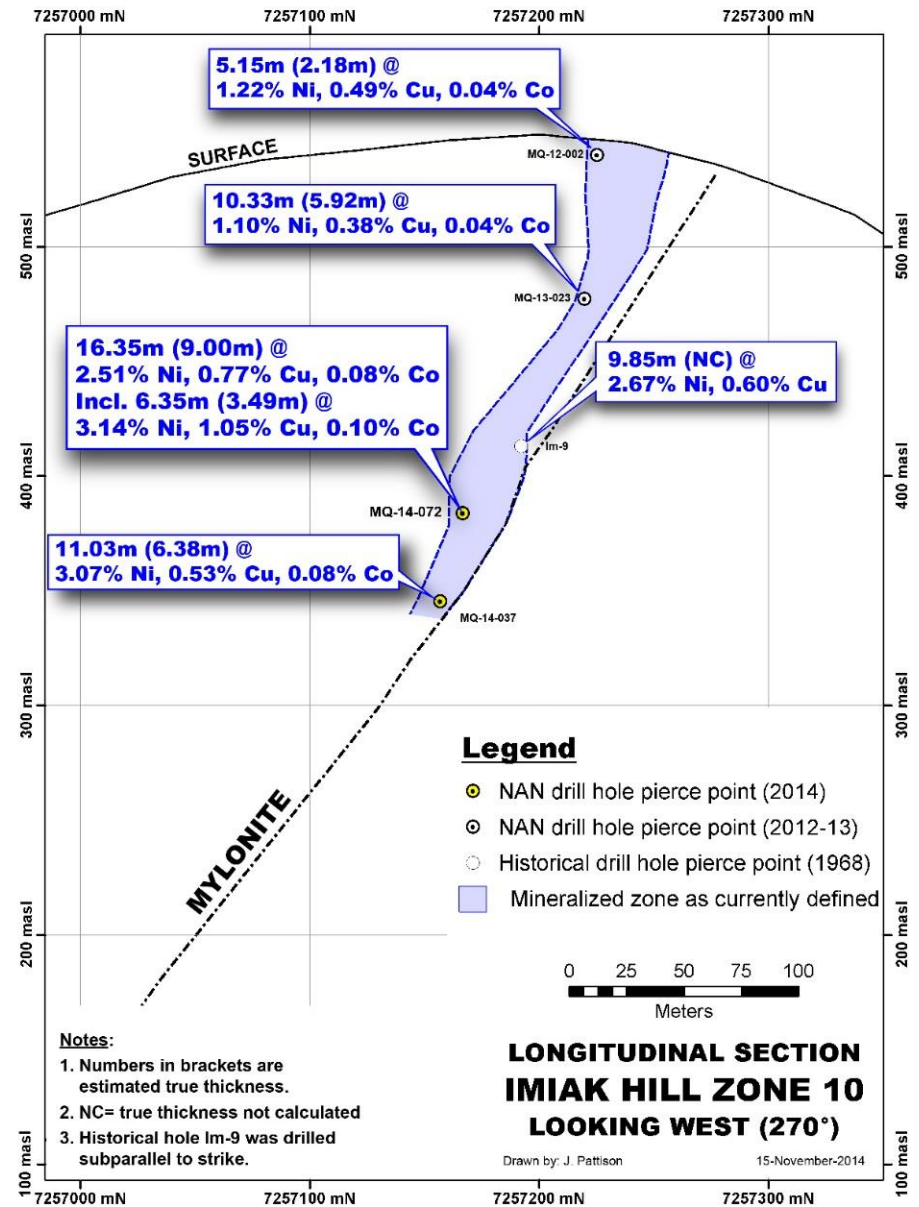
7257000 mN
7257100 mN
7257200 mN
7257300 mN

5.15m (2.18m) @
1.22% Ni, 0.49% Cu, 0.04% Co

SURFACE

MQ-12-002

10.33m (5.92m) @
1.10% Ni, 0.38% Cu, 0.04% Co

500 masl
500 masl

MQ-13-023

16.35m (9.00m) @
2.51% Ni, 0.77% Cu, 0.08% Co
Incl. 6.35m (3.49m) @
3.14% Ni, 1.05% Cu, 0.10% Co

9.85m (NC) @
2.67% Ni, 0.60% Cu

Im-9

400 masl
400 masl

MQ-14-072

11.03m (6.38m) @
3.07% Ni, 0.53% Cu, 0.08% Co

MQ-14-037

300 masl
300 masl

Legend
NAN drill hole pierce point (2014)
NAN drill hole pierce point (2012-13)
Historical drill hole pierce point (1968)
Mineralized zone as currently defined

MYLONITE

200 masl
200 masl

0 25 50 75 100
Meters

Notes:
1. Numbers in brackets are estimated true thickness.
2. NC= true thickness not calculated
3. Historical hole Im-9 was drilled subparallel to strike.

LONGITUDINAL SECTION
IMIAK HILL ZONE 10
LOOKING WEST (270°)

Drawn by: J. Pattison
15-November-2014

100 masl
100 masl

7257000 mN
7257100 mN
7257200 mN
7257300 mN